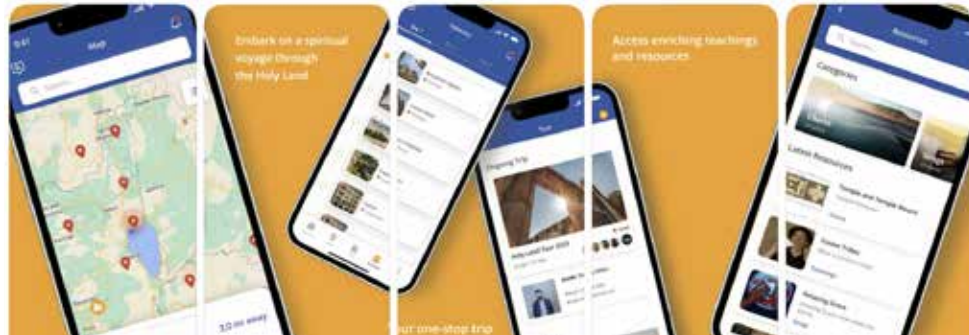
9:41
Map
Search...

Embark on a spiritual voyage through the Holy Land

3.0 mi away

Your one-stop trip

Ongoing trip
Holy Land Tour 2024

Access enriching teachings and resources

Resources
Categories
Latest Resources
Temple and Temple Mount
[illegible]
Jesus Tribe
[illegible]
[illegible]